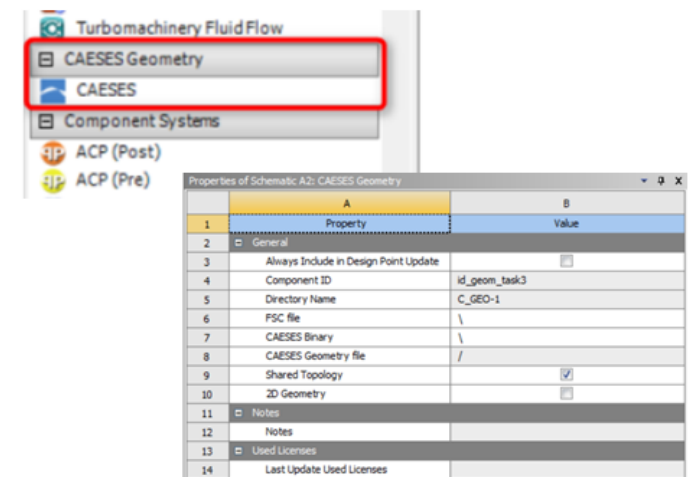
Turbomachinery Fluid Flow
⊟ CAESES Geometry
CAESES
⊟ Component Systems
ACP (Post)
ACP (Pre)

Properties of Schematic A2: CAESES Geometry

| | A | B |
|---|---|---|
| 1 | Property | Value |
| 2 | ⊟ General | |
| 3 | Always Include in Design Point Update | ☐ |
| 4 | Component ID | id_geom_task3 |
| 5 | Directory Name | C_GEO-1 |
| 6 | FSC file | \ |
| 7 | CAESES Binary | \ |
| 8 | CAESES Geometry file | / |
| 9 | Shared Topology | ☑ |
| 10 | 2D Geometry | ☐ |
| 11 | ⊟ Notes | |
| 12 | Notes | |
| 13 | ⊟ Used Licenses | |
| 14 | Last Update Used Licenses | |